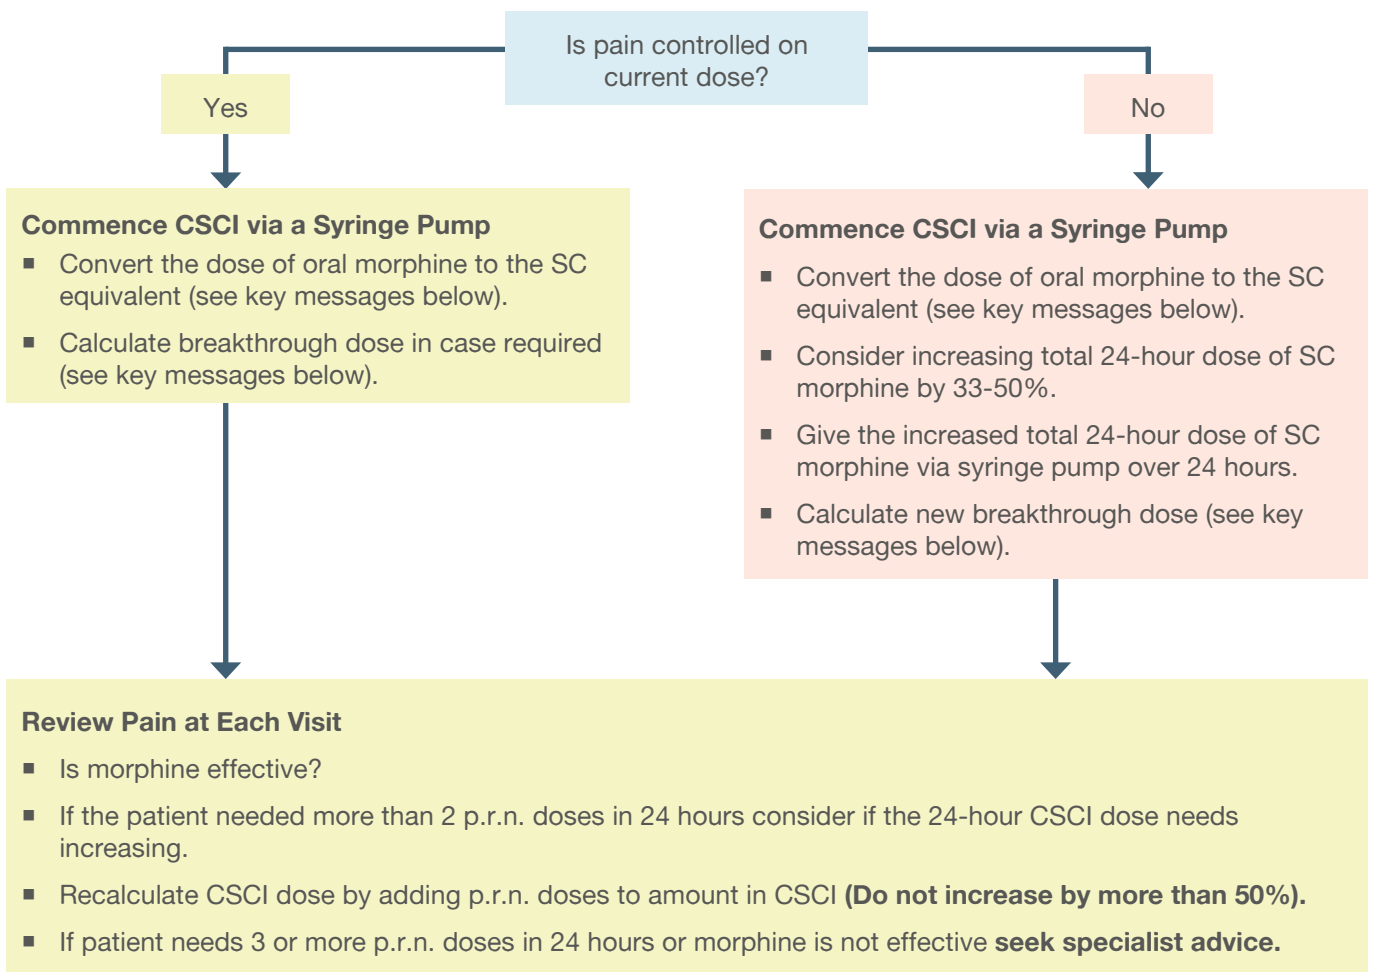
Is pain controlled on current dose?

Yes

No

Commence CSCI via a Syringe Pump
- Convert the dose of oral morphine to the SC equivalent (see key messages below).
- Calculate breakthrough dose in case required (see key messages below).

Commence CSCI via a Syringe Pump
- Convert the dose of oral morphine to the SC equivalent (see key messages below).
- Consider increasing total 24-hour dose of SC morphine by 33-50%.
- Give the increased total 24-hour dose of SC morphine via syringe pump over 24 hours.
- Calculate new breakthrough dose (see key messages below).

Review Pain at Each Visit
- Is morphine effective?
- If the patient needed more than 2 p.r.n. doses in 24 hours consider if the 24-hour CSCI dose needs increasing.
- Recalculate CSCI dose by adding p.r.n. doses to amount in CSCI (Do not increase by more than 50%).
- If patient needs 3 or more p.r.n. doses in 24 hours or morphine is not effective seek specialist advice.